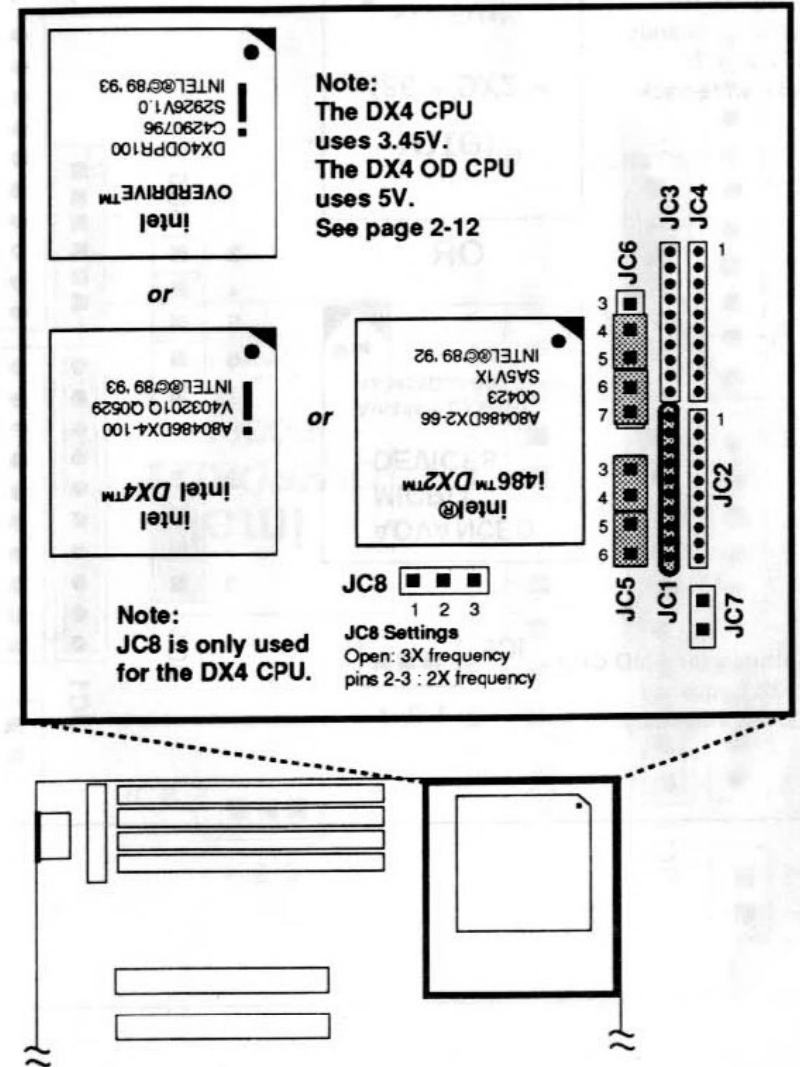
intel
OVERDRIVE™
DX4ODPR100
C4290796
S2926V1.0
INTEL©'89 '93

Note:
The DX4 CPU uses 3.45V.
The DX4 OD CPU uses 5V.
See page 2-12

or

intel
intel DX4™
A80486DX4-100
V403201Q Q629
INTEL©'89 '93

or

intel®
i486™ DX2™
A80486DX2-66
Q0423
SA5V1X
INTEL©'89 '92

JC6
3
4
5
6
7

JC3
JC4
1
1
JC2

3
4
5
6
JC5
JC1
JC7

JC8
1 2 3
JC8 Settings
Open: 3X frequency
pins 2-3 : 2X frequency

Note:
JC8 is only used for the DX4 CPU.